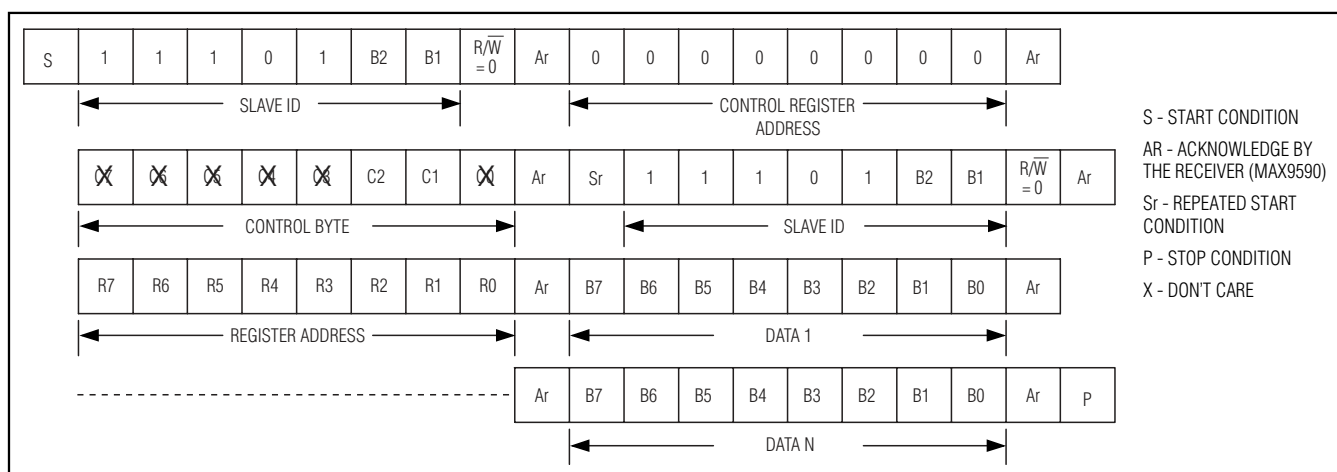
| S | 1 | 1 | 1 | 0 | 1 | B2 | B1 | $R/\overline{W} = 0$ | Ar | 0 | 0 | 0 | 0 | 0 | 0 | 0 | 0 | Ar |
|---|---|---|---|---|---|---|---|---|---|---|---|---|---|---|---|---|---|---|

SLAVE ID

CONTROL REGISTER ADDRESS

| X | X | X | X | X | C2 | C1 | X | Ar | Sr | 1 | 1 | 1 | 0 | 1 | B2 | B1 | $R/\overline{W} = 0$ | Ar |
|---|---|---|---|---|---|---|---|---|---|---|---|---|---|---|---|---|---|---|

CONTROL BYTE

SLAVE ID

| R7 | R6 | R5 | R4 | R3 | R2 | R1 | R0 | Ar | B7 | B6 | B5 | B4 | B3 | B2 | B1 | B0 | Ar |
|---|---|---|---|---|---|---|---|---|---|---|---|---|---|---|---|---|---|

REGISTER ADDRESS

DATA 1

| Ar | B7 | B6 | B5 | B4 | B3 | B2 | B1 | B0 | Ar | P |
|---|---|---|---|---|---|---|---|---|---|---|

DATA N

S - START CONDITION

AR - ACKNOWLEDGE BY THE RECEIVER (MAX9590)

Sr - REPEATED START CONDITION

P - STOP CONDITION

X - DON'T CARE